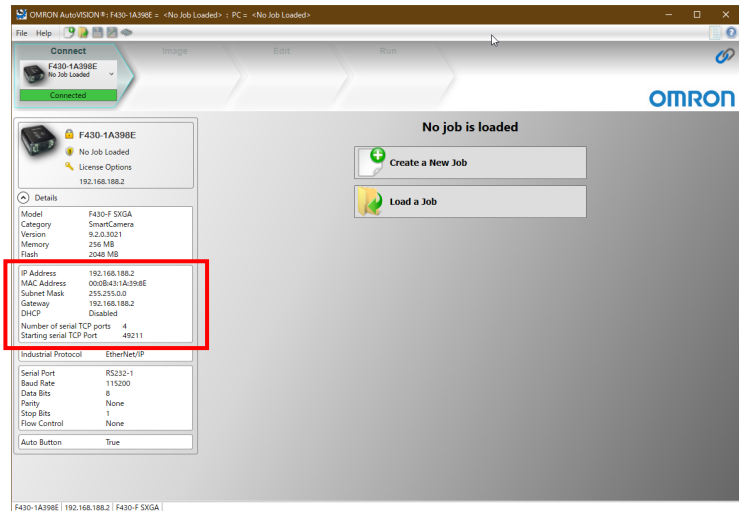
OMRON AutoVISION®: F430-1A398E = <No Job Loaded> : PC = <No Job Loaded>

File Help

Connect Image Edit Run

F430-1A398E
No Job Loaded

Connected

OMRON

F430-1A398E
No Job Loaded
License Options
192.168.188.2

Details

| Model | F430-F SXGA |
|---|---|
| Category | SmartCamera |
| Version | 9.2.0.3021 |
| Memory | 256 MB |
| Flash | 2048 MB |

| IP Address | 192.168.188.2 |
|---|---|
| MAC Address | 00:0B:43:1A:39:8E |
| Subnet Mask | 255.255.0.0 |
| Gateway | 192.168.188.2 |
| DHCP | Disabled |
| Number of serial TCP ports | 4 |
| Starting serial TCP Port | 49211 |

| Industrial Protocol | EtherNet/IP |
|---|---|

| Serial Port | RS232-1 |
|---|---|
| Baud Rate | 115200 |
| Data Bits | 8 |
| Parity | None |
| Stop Bits | 1 |
| Flow Control | None |

| Auto Button | True |
|---|---|

No job is loaded

Create a New Job

Load a Job

F430-1A398E | 192.168.188.2 | F430-F SXGA